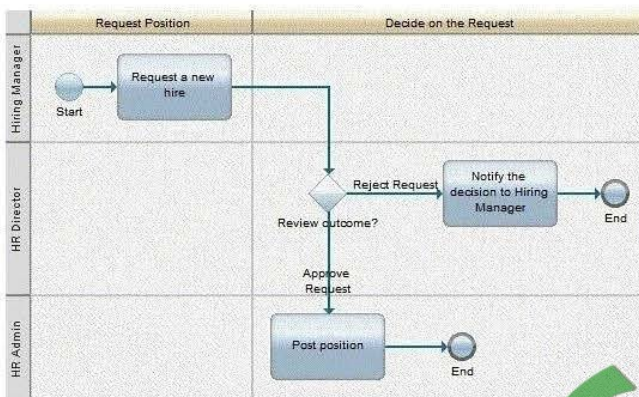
Request Position

Decide on the Request

Hiring Manager

Start

Request a new hire

HR Director

Reject Request

Notify the decision to Hiring Manager

End

Review outcome?

Approve Request

HR Admin

Post position

End